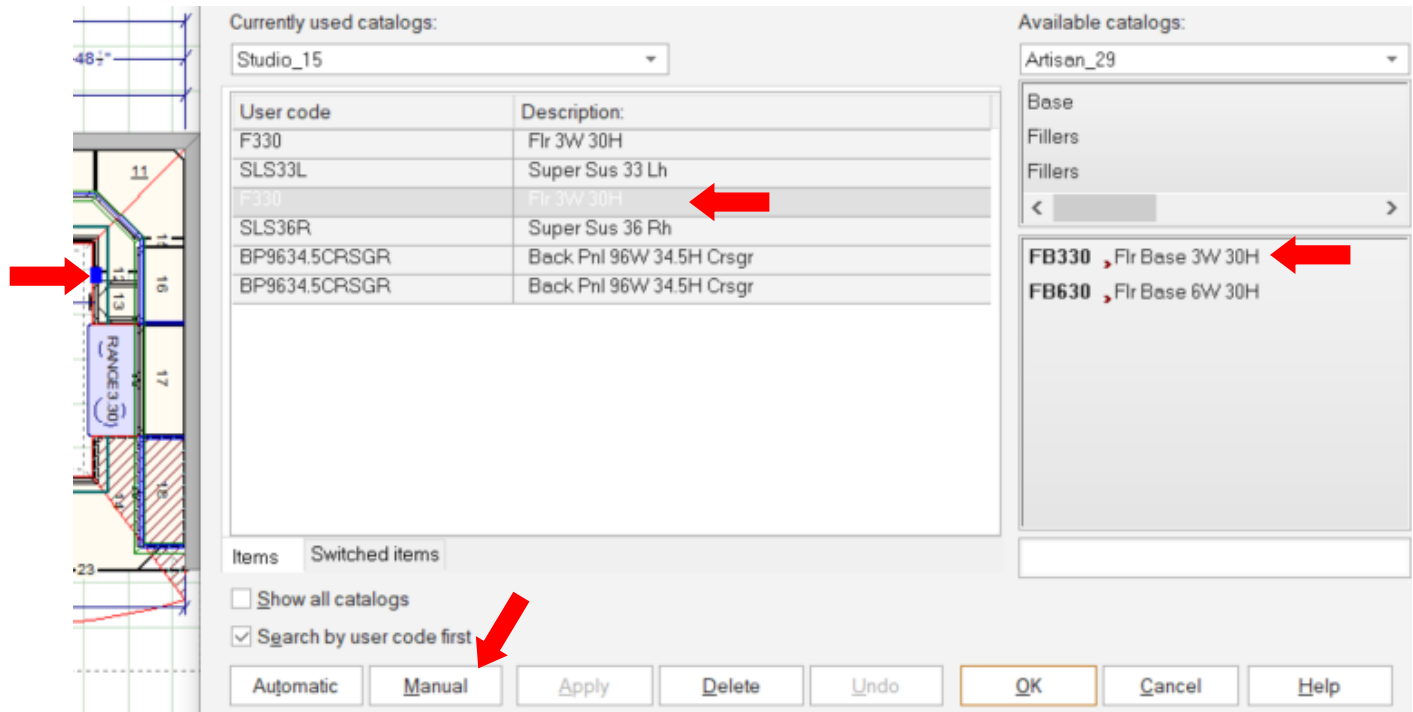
48$\frac{1}{2}$"

11

14

12

16

13

RANGE3 30

17

18

14

23

Currently used catalogs:

Studio_15

| User code | Description: |
|---|---|
| F330 | Flr 3W 30H |
| SLS33L | Super Sus 33 Lh |
| F330 | Flr 3W 30H |
| SLS36R | Super Sus 36 Rh |
| BP9634.5CRSGR | Back Pnl 96W 34.5H Crsgr |
| BP9634.5CRSGR | Back Pnl 96W 34.5H Crsgr |

Items | Switched items

Show all catalogs

Search by user code first

Available catalogs:

Artisan_29

Base

Fillers

Fillers

FB330 Flr Base 3W 30H

FB630 Flr Base 6W 30H

Automatic | Manual | Apply | Delete | Undo | OK | Cancel | Help